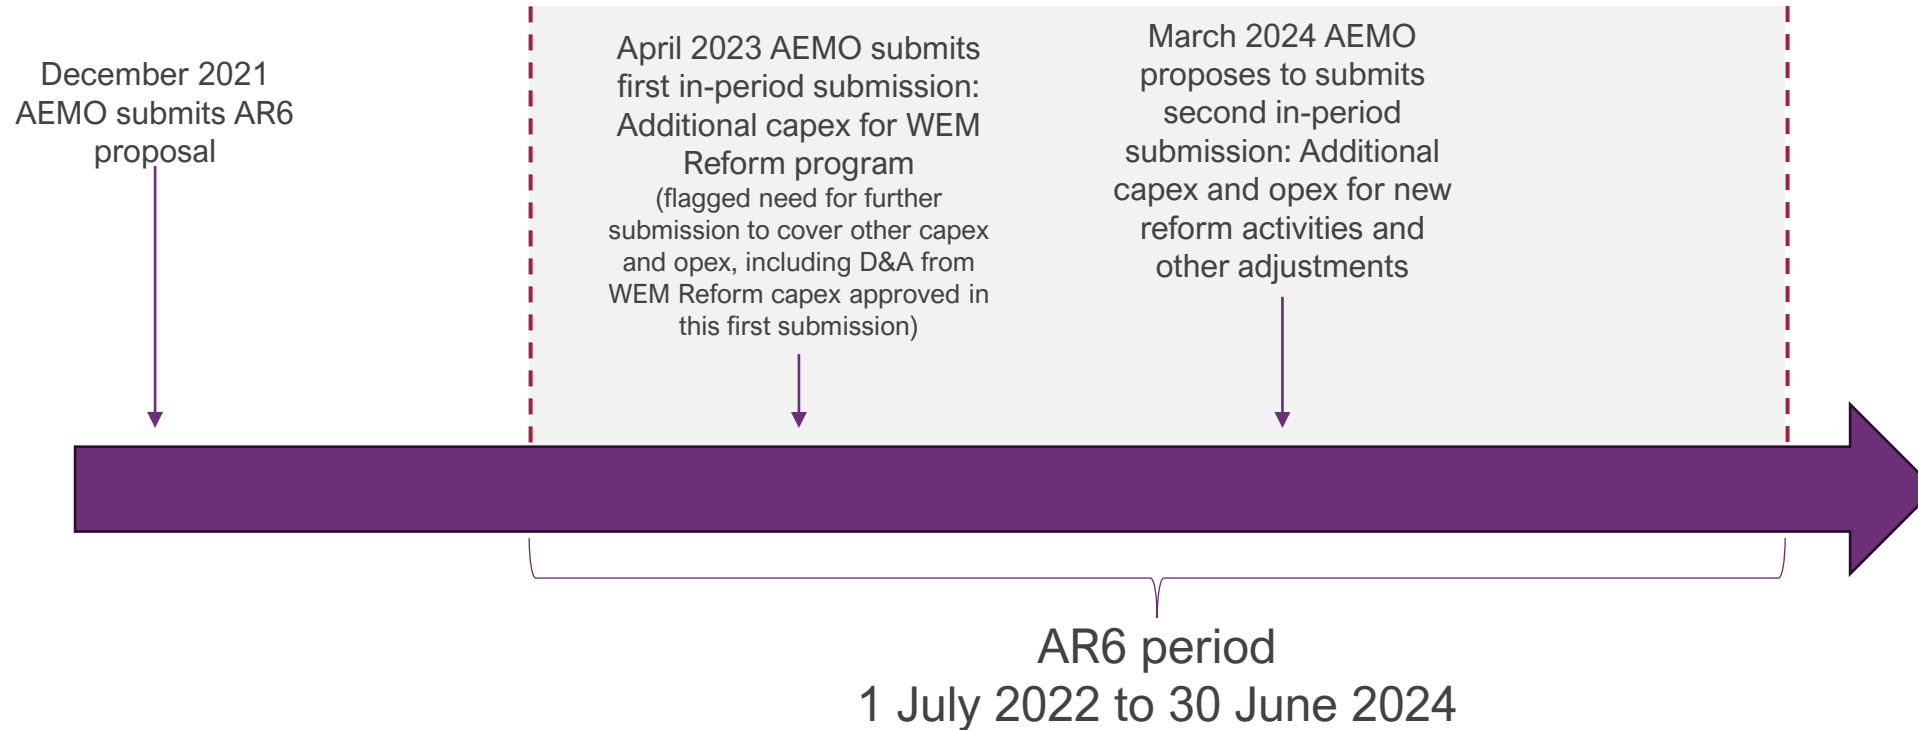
December 2021 AEMO submits AR6 proposal

April 2023 AEMO submits first in-period submission: Additional capex for WEM Reform program
(flagged need for further submission to cover other capex and opex, including D&A from WEM Reform capex approved in this first submission)

March 2024 AEMO proposes to submits second in-period submission: Additional capex and opex for new reform activities and other adjustments

AR6 period
1 July 2022 to 30 June 2024